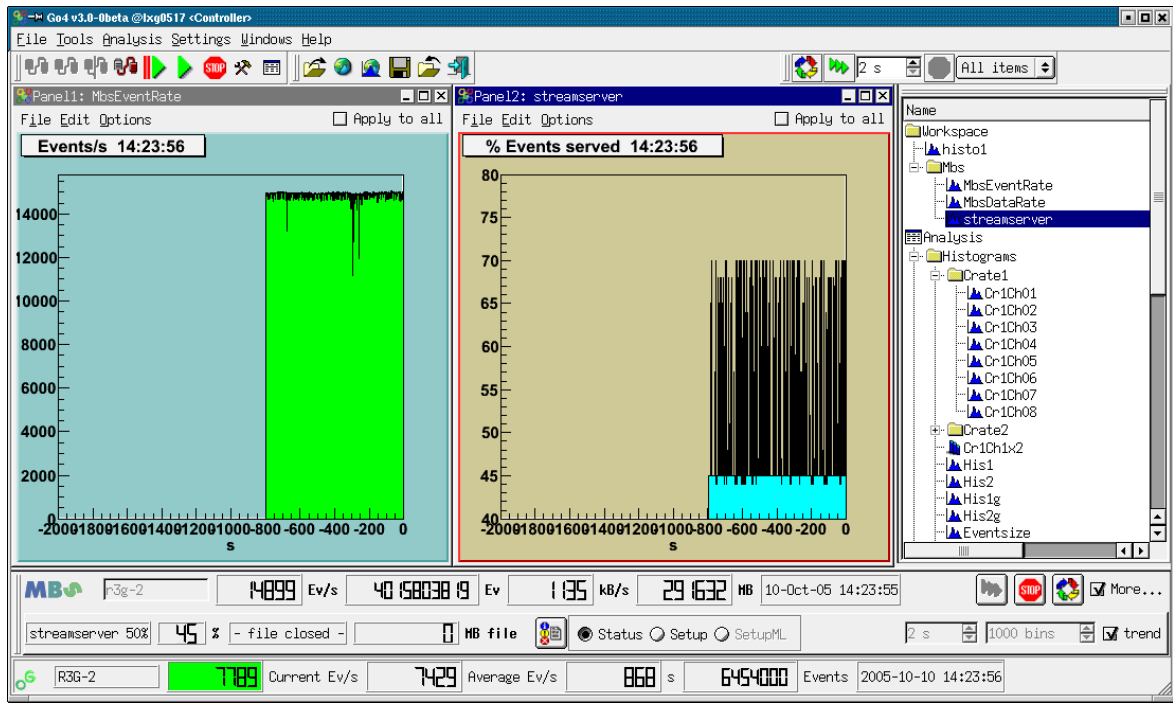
Go4 v3.0-0beta @lxg0517 <Controller>

File Tools Analysis Settings Windows Help

2 s All items

Panel1: MbsEventRate
File Edit Options Apply to all
Events/s 14:23:56
14000
12000
10000
8000
6000
4000
2000
0
-2000 -1800 -1600 -1400 -1200 -1000 -800 -600 -400 -200 0
s

Panel2: streamserver
File Edit Options Apply to all
% Events served 14:23:56
80
75
70
65
60
55
50
45
40
-2000 -1800 -1600 -1400 -1200 -1000 -800 -600 -400 -200 0
s

Name
Workspace
histo1
Mbs
MbsEventRate
MbsDataRate
streamserver
Analysis
Histograms
Crate1
Cr1Ch01
Cr1Ch02
Cr1Ch03
Cr1Ch04
Cr1Ch05
Cr1Ch06
Cr1Ch07
Cr1Ch08
Crate2
Cr1Ch1x2
His1
His2
His1g
His2g
Eventsize

MBS r3g-2 14899 Ev/s 40158038 19 Ev 1135 kB/s 29 1632 MB 10-Oct-05 14:23:55 More...

streamserver 50% 45 % - file closed - 0 MB file Status Setup SetupML 2 s 1000 bins trend

R3G-2 7789 Current Ev/s 7429 Average Ev/s 868 s 6454000 Events 2005-10-10 14:23:56